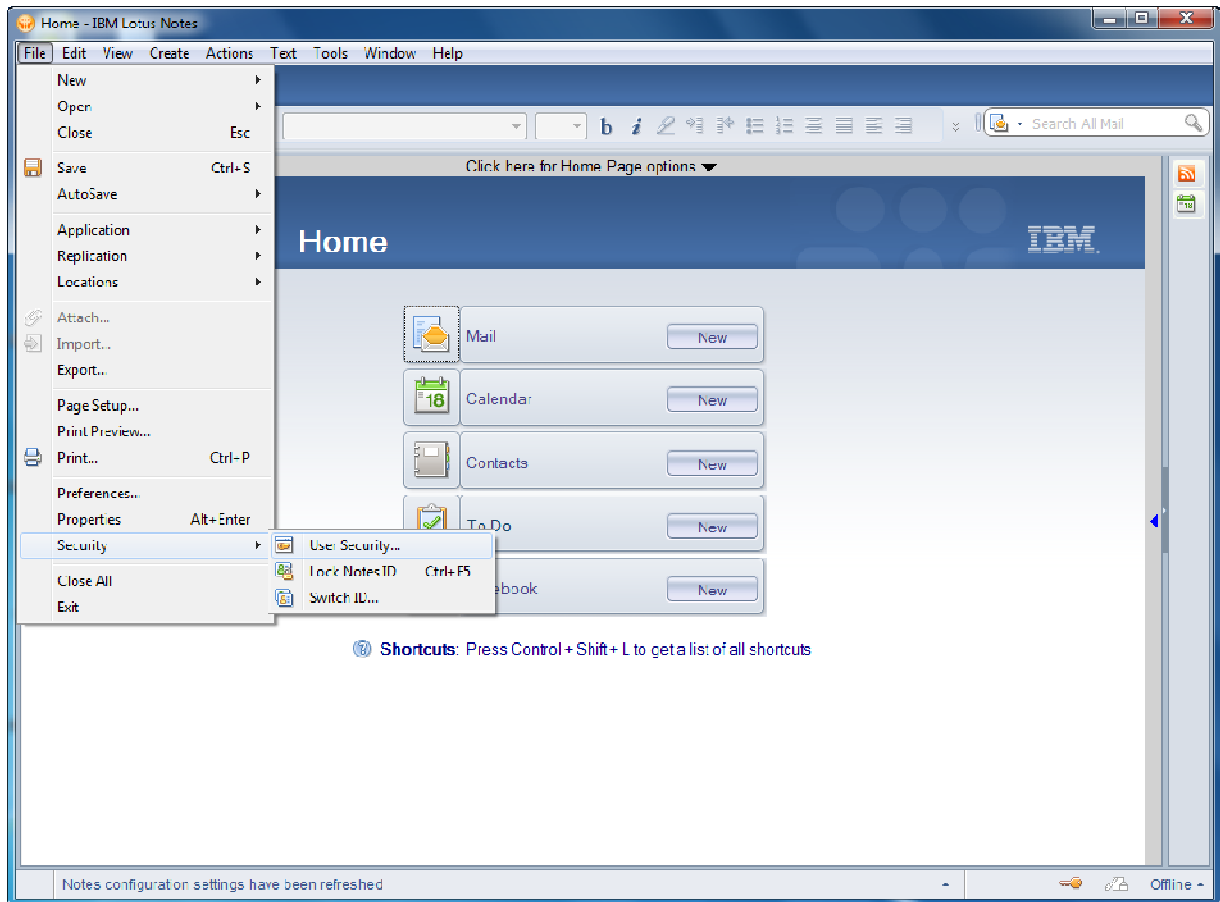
Home - IBM Lotus Notes

File Edit View Create Actions Text Tools Window Help

New
Open
Close Esc
Save Ctrl+S
AutoSave
Application
Replication
Locations
Attach...
Import...
Export...
Page Setup...
Print Preview...
Print... Ctrl+P
Preferences...
Properties Alt+Enter
Security
Close All
Exit

User Security...
Lock Notes ID Ctrl+F5
Switch ID...

b i

Search All Mail

Click here for Home Page options

Home

IBM

Mail New
18 Calendar New
Contacts New
To Do New
ebook New

Shortcuts: Press Control + Shift + L to get a list of all shortcuts

Notes configuration settings have been refreshed

Offline